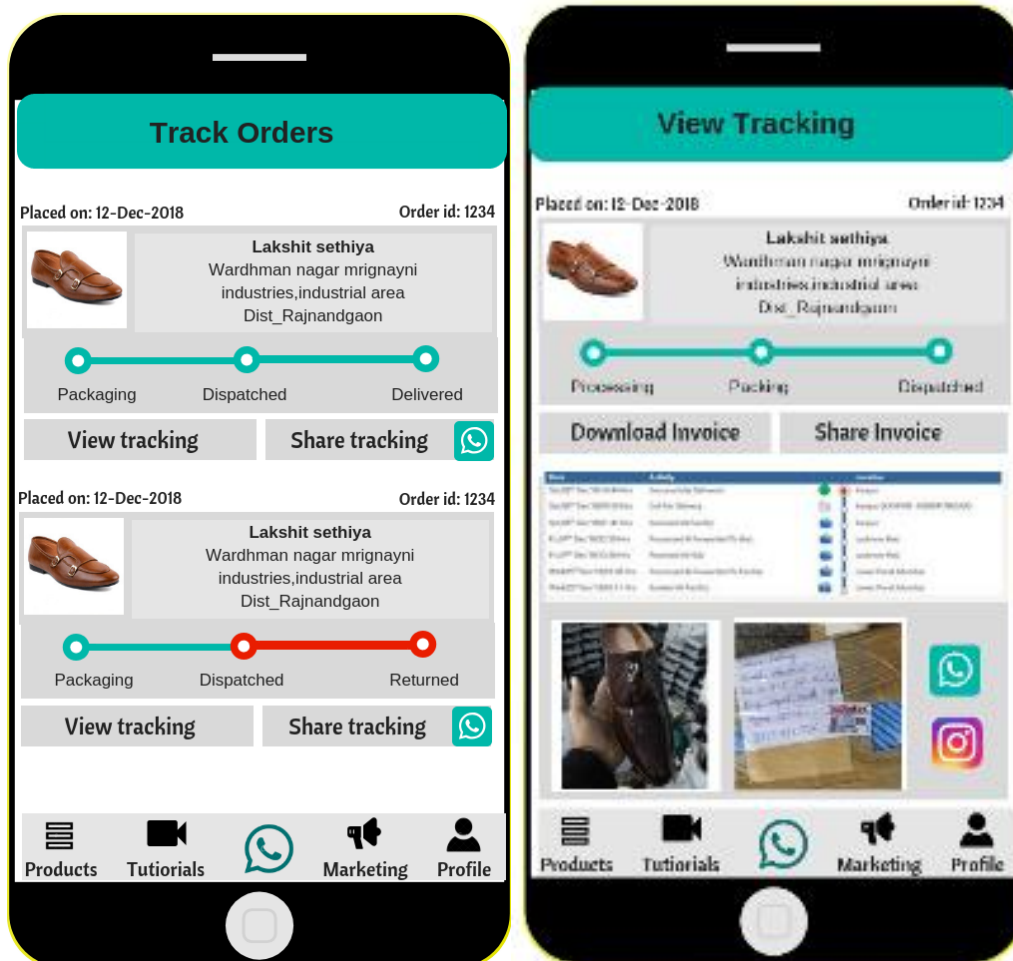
Track Orders

Placed on: 12-Dec-2018
Order id: 1234

Lakshit sethiya
Wardhman nagar mrignayni industries,industrial area
Dist_Rajnandgaon

Packaging
Dispatched
Delivered

View tracking
Share tracking

Placed on: 12-Dec-2018
Order id: 1234

Lakshit sethiya
Wardhman nagar mrignayni industries,industrial area
Dist_Rajnandgaon

Packaging
Dispatched
Returned

View tracking
Share tracking

Products
Tutiorials
Marketing
Profile

View Tracking

Placed on: 12-Dec-2018
Order id: 1234

Lakshit sethiya
Wardhman nagar mrignayni industries,industrial area
Dist_Rajnandgaon

Processing
Packing
Dispatched

Download Invoice
Share Invoice

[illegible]

Products
Tutiorials
Marketing
Profile